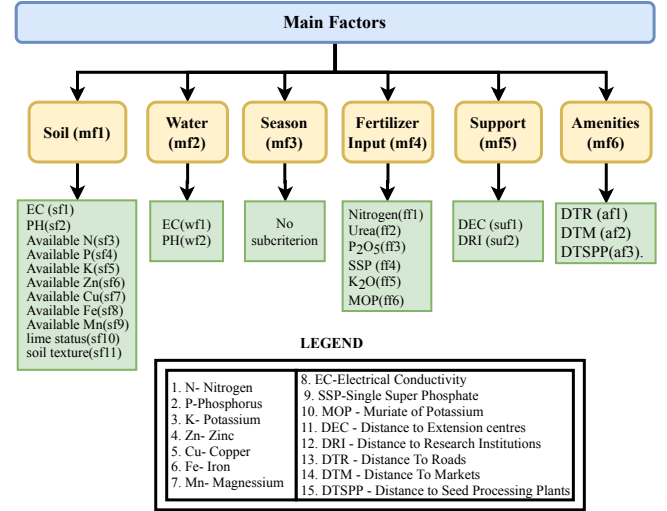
Main Factors

Soil (mf1)

EC (sf1)
PH(sf2)
Available N(sf3)
Available P(sf4)
Available K(sf5)
Available Zn(sf6)
Available Cu(sf7)
Available Fe(sf8)
Available Mn(sf9)
lime status(sf10)
soil texture(sf11)

Water (mf2)

EC(wf1)
PH(wf2)

Season (mf3)

No subcriterion

Fertilizer Input (mf4)

Nitrogen(ff1)
Urea(ff2)
$P_2O_5$(ff3)
SSP (ff4)
$K_2O$(ff5)
MOP(ff6)

Support (mf5)

DEC (suf1)
DRI (suf2)

Amenities (mf6)

DTR (af1)
DTM (af2)
DTSPP(af3).

LEGEND

| 1. N- Nitrogen | 8. EC-Electrical Conductivity |
|---|---|
| 2. P-Phosphorus | 9. SSP-Single Super Phosphate |
| 3. K- Potassium | 10. MOP - Muriate of Potassium |
| 4. Zn- Zinc | 11. DEC - Distance to Extension centres |
| 5. Cu- Copper | 12. DRI - Distance to Research Institutions |
| 6. Fe- Iron | 13. DTR - Distance To Roads |
| 7. Mn- Magnessium | 14. DTM - Distance To Markets |
| | 15. DTSPP - Distance to Seed Processing Plants |